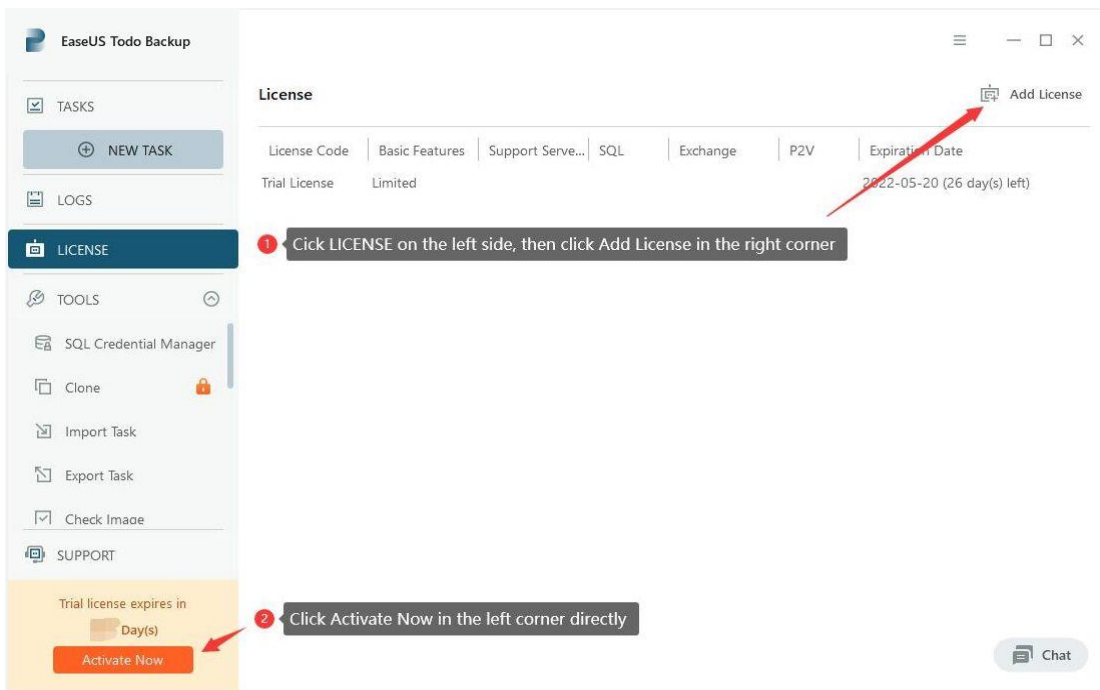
EaseUS Todo Backup

TASKS

NEW TASK

LOGS

LICENSE

TOOLS

SQL Credential Manager

Clone

Import Task

Export Task

Check Image

SUPPORT

Trial license expires in

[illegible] Day(s)

Activate Now

License

Add License

| License Code | Basic Features | Support Serve... | SQL | Exchange | P2V | Expiration Date |
|---|---|---|---|---|---|---|
| Trial License | Limited | | | | | 2022-05-20 (26 day(s) left) |

1 Click LICENSE on the left side, then click Add License in the right corner

2 Click Activate Now in the left corner directly

Chat